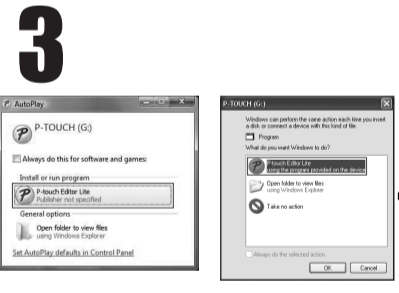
3

AutoPlay

P-TOUCH (G:)

Always do this for software and games:

Install or run program

P-touch Editor Lite
Publisher not specified

General options

Open folder to view files
using Windows Explorer

Set AutoPlay defaults in Control Panel

P-TOUCH (G:)

Windows can perform the same action each time you insert a disk or connect a device with this kind of file:

Program

What do you want Windows to do?

P-touch Editor Lite
using the program provided on the device

Open folder to view files
using Windows Explorer

Take no action

Always do the selected action.

OK Cancel